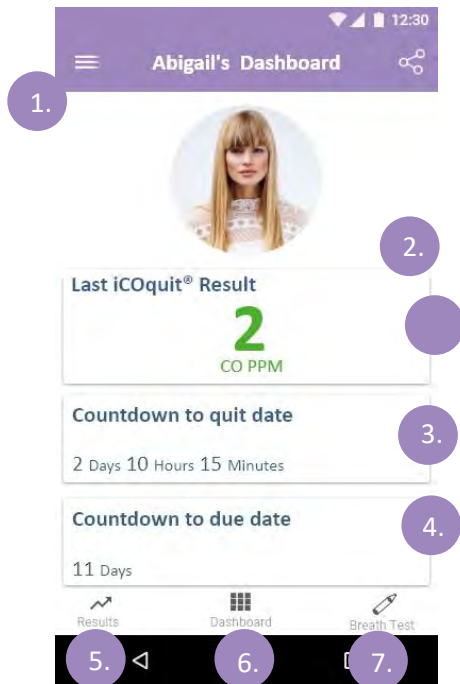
12:30

Abigail's Dashboard

1.

2.

Last iCOquit® Result

2

CO PPM

Countdown to quit date

3.

2 Days 10 Hours 15 Minutes

Countdown to due date

4.

11 Days

Results

Dashboard

Breath Test

5.

6.

7.